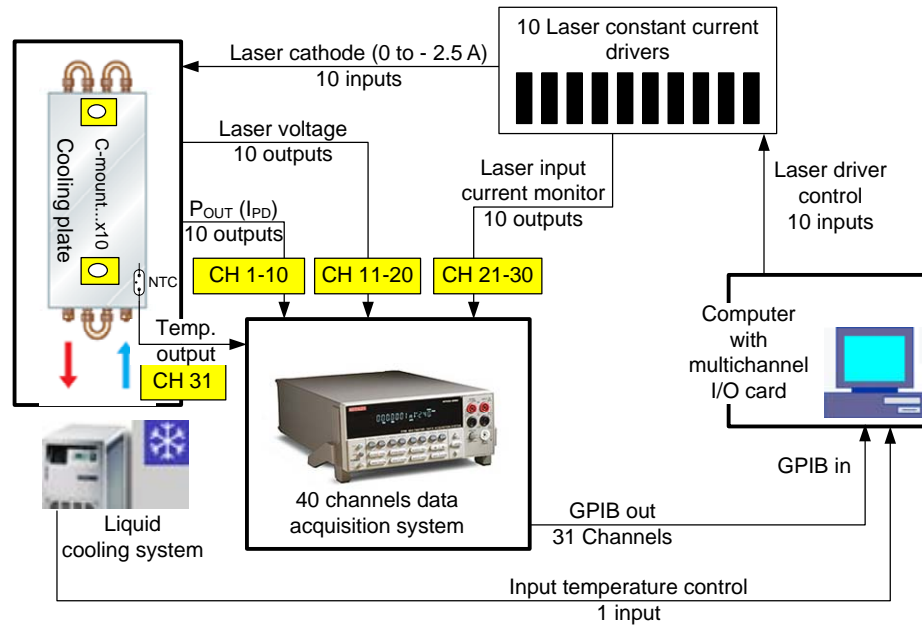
10 Laser constant current drivers

Laser cathode (0 to - 2.5 A)
10 inputs

C-mount...x10
Cooling plate

Laser voltage
10 outputs

Laser input current monitor
10 outputs

Laser driver control
10 inputs

$P_{OUT}$ ($I_{PD}$)
10 outputs

NTC

CH 1-10
CH 11-20
CH 21-30

Temp. output
CH 31

Computer with multichannel I/O card

40 channels data acquisition system

Liquid cooling system

GPIB in

GPIB out
31 Channels

Input temperature control
1 input